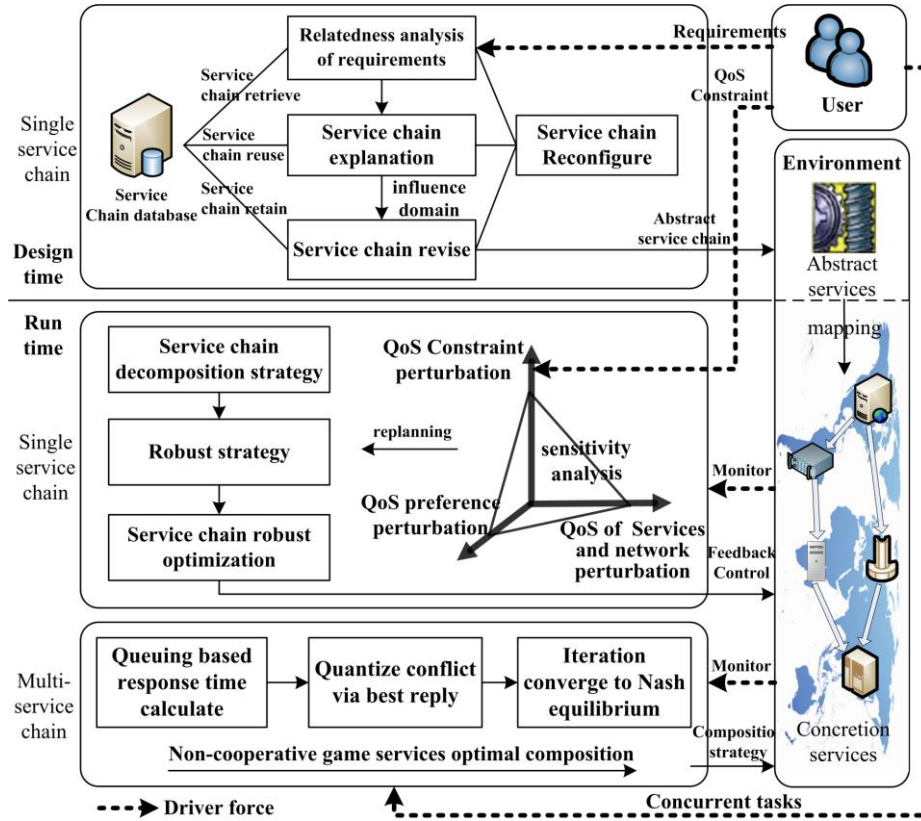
Single service chain

Service Chain database

Service chain retrieve

Service chain reuse

Service chain retain

Relatedness analysis of requirements

Service chain explanation

influence domain

Service chain revise

Service chain Reconfigure

Requirements

QoS Constraint

User

Environment

Abstract service chain

Abstract services

Design time

Run time

mapping

Service chain decomposition strategy

Robust strategy

Service chain robust optimization

replanning

QoS Constraint perturbation

sensitivity analysis

QoS preference perturbation

QoS of Services and network perturbation

Single service chain

Monitor

Feedback Control

Multi-service chain

Queuing based response time calculate

Quantize conflict via best reply

Iteration converge to Nash equilibrium

Monitor

Non-cooperative game services optimal composition

Compositio strategy

Concretion services

Driver force

Concurrent tasks